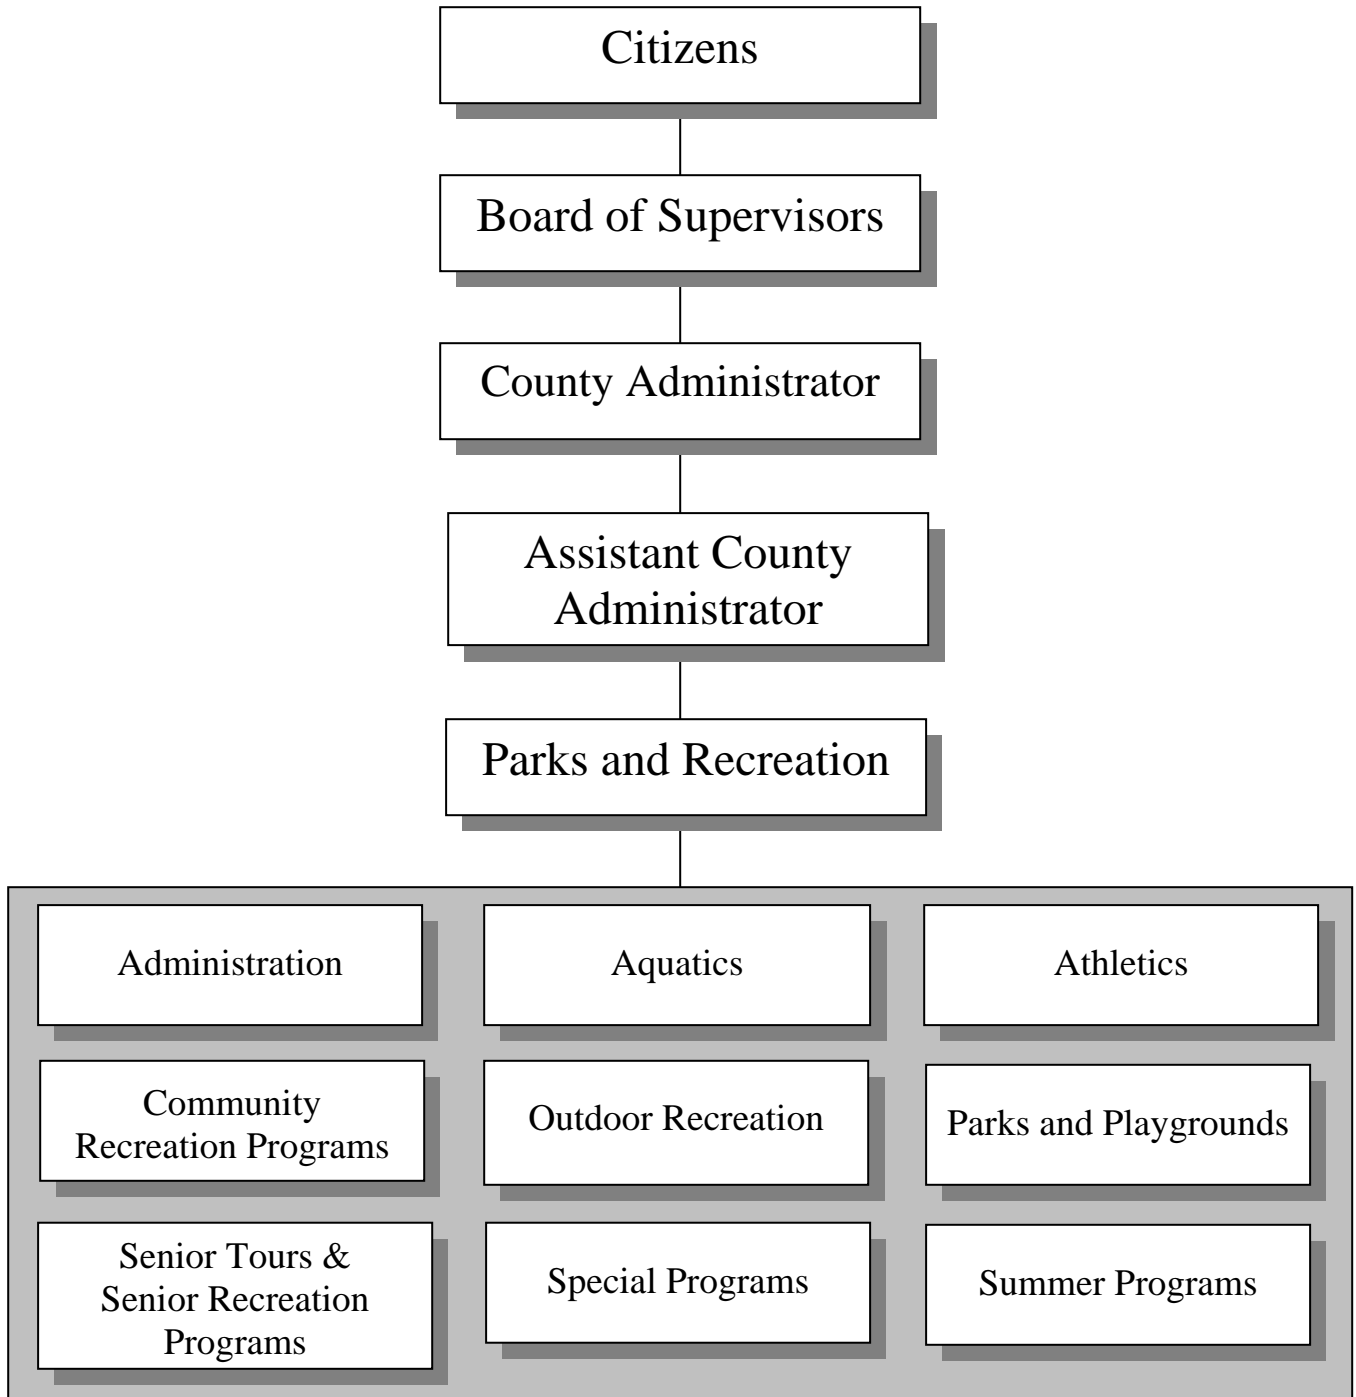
Citizens

Board of Supervisors

County Administrator

Assistant County Administrator

Parks and Recreation

Administration

Aquatics

Athletics

Community Recreation Programs

Outdoor Recreation

Parks and Playgrounds

Senior Tours & Senior Recreation Programs

Special Programs

Summer Programs